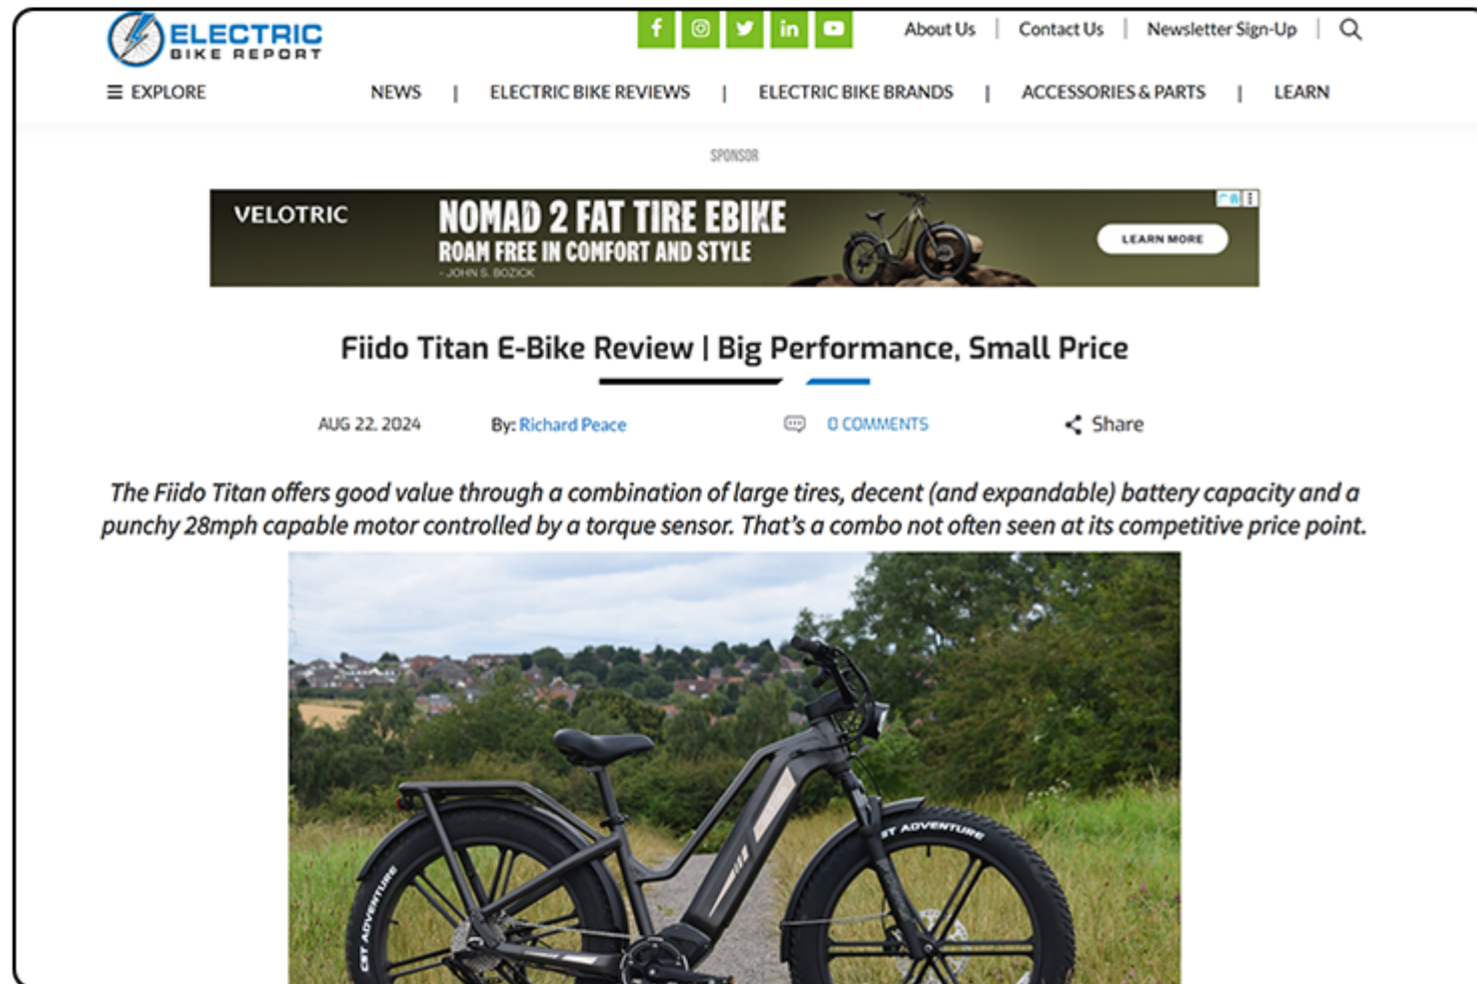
ELECTRIC BIKE REPORT

About Us | Contact Us | Newsletter Sign-Up

☰ EXPLORE NEWS | ELECTRIC BIKE REVIEWS | ELECTRIC BIKE BRANDS | ACCESSORIES & PARTS | LEARN

SPONSOR

VELOTRIC NOMAD 2 FAT TIRE EBIKE ROAM FREE IN COMFORT AND STYLE - JOHN S. BOZICK LEARN MORE

Fiido Titan E-Bike Review | Big Performance, Small Price

AUG 22, 2024 By: Richard Peace 0 COMMENTS Share

The Fiido Titan offers good value through a combination of large tires, decent (and expandable) battery capacity and a punchy 28mph capable motor controlled by a torque sensor. That's a combo not often seen at its competitive price point.

CST ADVENTURE CST ADVENTURE